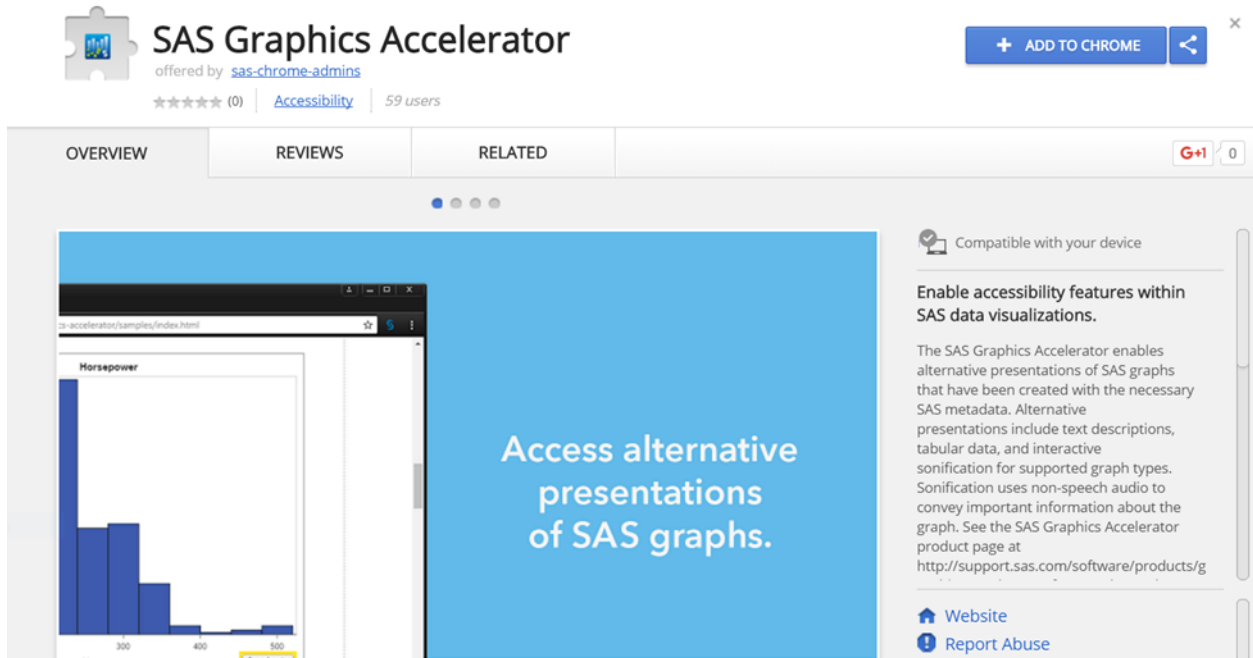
SAS Graphics Accelerator
offered by sas-chrome-admins
(0) Accessibility 59 users

+ ADD TO CHROME

OVERVIEW REVIEWS RELATED

G+1 0

cs-accelerator/samples/index.html

Horsepower

300 400 500

Access alternative presentations of SAS graphs.

Compatible with your device

Enable accessibility features within SAS data visualizations.

The SAS Graphics Accelerator enables alternative presentations of SAS graphs that have been created with the necessary SAS metadata. Alternative presentations include text descriptions, tabular data, and interactive sonification for supported graph types. Sonification uses non-speech audio to convey important information about the graph. See the SAS Graphics Accelerator product page at http://support.sas.com/software/products/g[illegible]

Website
Report Abuse